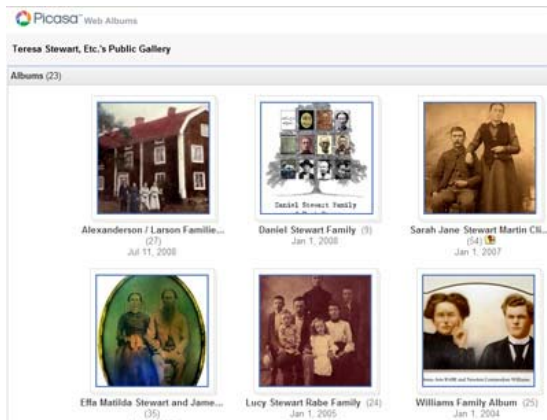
Picasa™ Web Albums

Teresa Stewart, Etc.'s Public Gallery

Albums (23)

Daniel Stewart Family

Alexanderson / Larson Familie...
(27)
Jul 11, 2008

Daniel Stewart Family (9)
Jan 1, 2008

Sarah Jane Stewart Martin Cli...
(54)
Jan 1, 2007

Effa Matilda Stewart and Jame...
(35)

Lucy Stewart Rabe Family (24)
Jan 1, 2005

Williams Family Album (25)
Jan 1, 2004